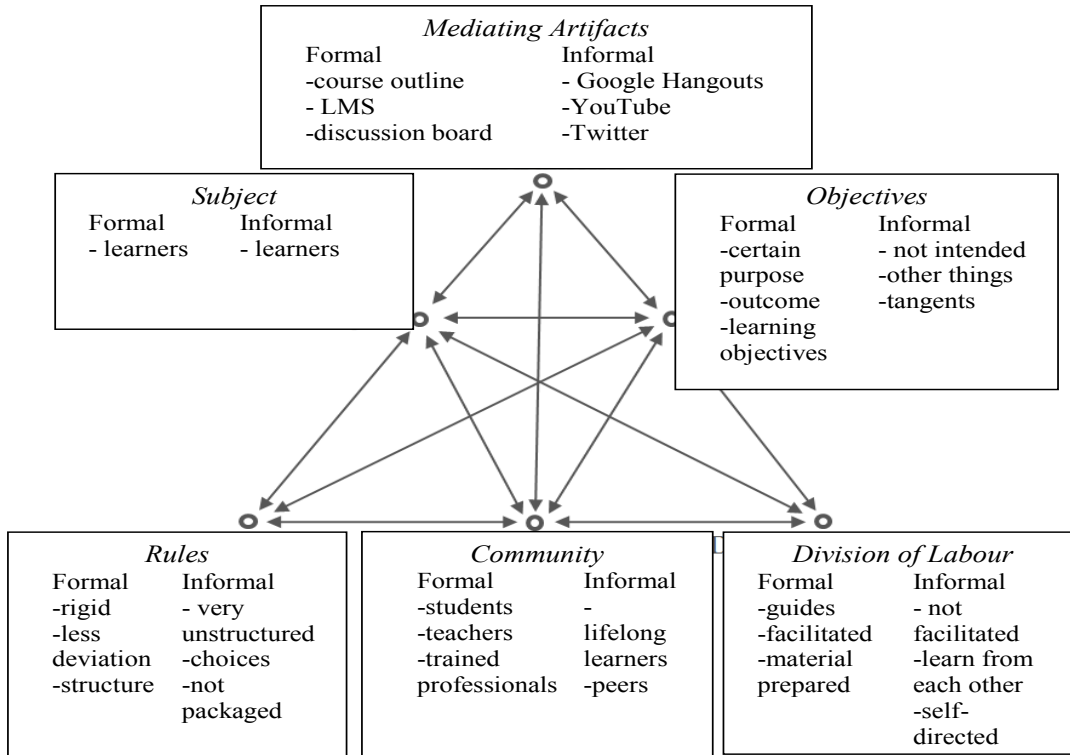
Mediating Artifacts

| Formal | Informal |
|---|---|
| -course outline | - Google Hangouts |
| - LMS | -YouTube |
| -discussion board | -Twitter |

Subject

| Formal | Informal |
|---|---|
| - learners | - learners |

Objectives

| Formal | Informal |
|---|---|
| -certain purpose | - not intended |
| -outcome | -other things |
| -learning objectives | -tangents |

Rules

| Formal | Informal |
|---|---|
| -rigid | - very unstructured |
| -less deviation | -choices |
| -structure | -not packaged |

Community

| Formal | Informal |
|---|---|
| -students | - lifelong learners |
| -teachers | -peers |
| -trained professionals | |

Division of Labour

| Formal | Informal |
|---|---|
| -guides | - not facilitated |
| -facilitated | -learn from each other |
| -material prepared | -self-directed |